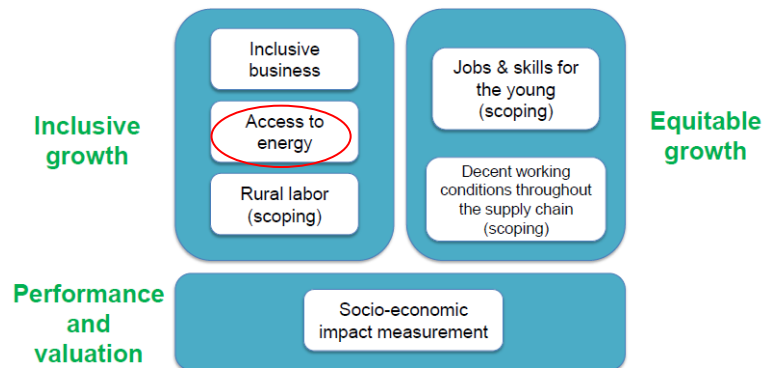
Inclusive growth

Inclusive business

Access to energy

Rural labor (scoping)

Jobs & skills for the young (scoping)

Decent working conditions throughout the supply chain (scoping)

Equitable growth

Performance and valuation

Socio-economic impact measurement